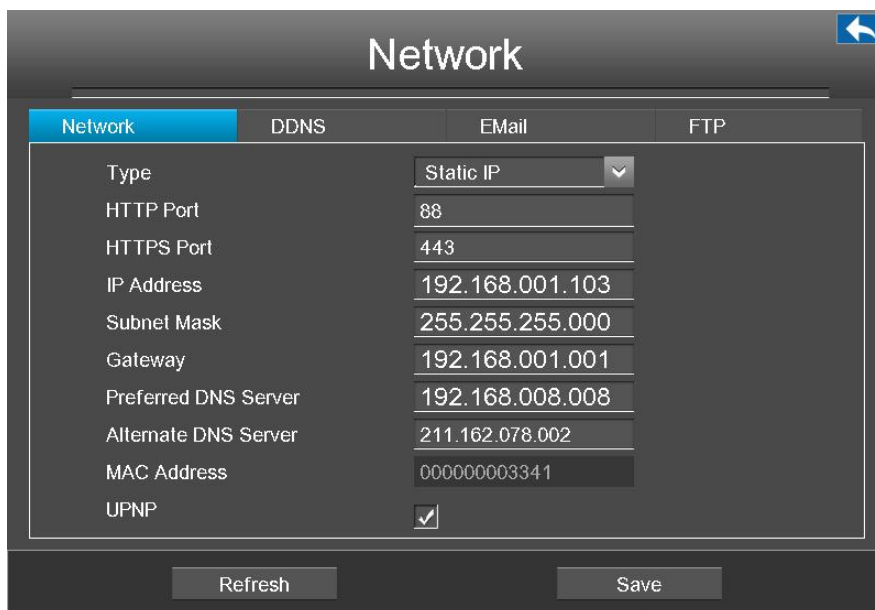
Network

| Network | DDNS | EMail | FTP |
|---|---|---|---|

| | |
|---|---|
| Type | Static IP |
| HTTP Port | 88 |
| HTTPS Port | 443 |
| IP Address | 192.168.001.103 |
| Subnet Mask | 255.255.255.000 |
| Gateway | 192.168.001.001 |
| Preferred DNS Server | 192.168.008.008 |
| Alternate DNS Server | 211.162.078.002 |
| MAC Address | 000000003341 |
| UPNP | ✓ |

Refresh

Save